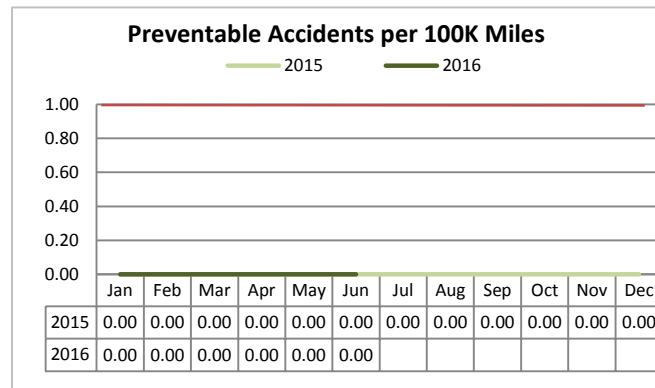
Preventable Accidents per 100K Miles

2015 2016

1.00
0.80
0.60
0.40
0.20
0.00

| | Jan | Feb | Mar | Apr | May | Jun | Jul | Aug | Sep | Oct | Nov | Dec |
|---|---|---|---|---|---|---|---|---|---|---|---|---|
| 2015 | 0.00 | 0.00 | 0.00 | 0.00 | 0.00 | 0.00 | 0.00 | 0.00 | 0.00 | 0.00 | 0.00 | 0.00 |
| 2016 | 0.00 | 0.00 | 0.00 | 0.00 | 0.00 | 0.00 | | | | | | |